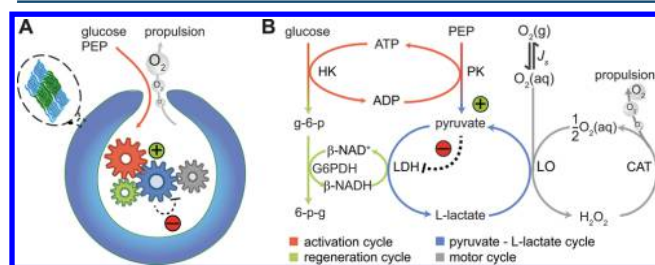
A

glucose
PEP

propulsion

$O_2$

$O_2$

+

−

B

glucose

ATP

PEP

$O_2(g)$

$J_s$

$O_2(aq)$

HK

PK

ADP

+

propulsion

$O_2$

$O_2$

g-6-p

pyruvate

$\frac{1}{2}O_2(aq)$

β-NAD⁺

G6PDH

β-NADH

LDH

−

LO

CAT

6-p-g

L-lactate

$H_2O_2$

activation cycle

pyruvate - L-lactate cycle

regeneration cycle

motor cycle